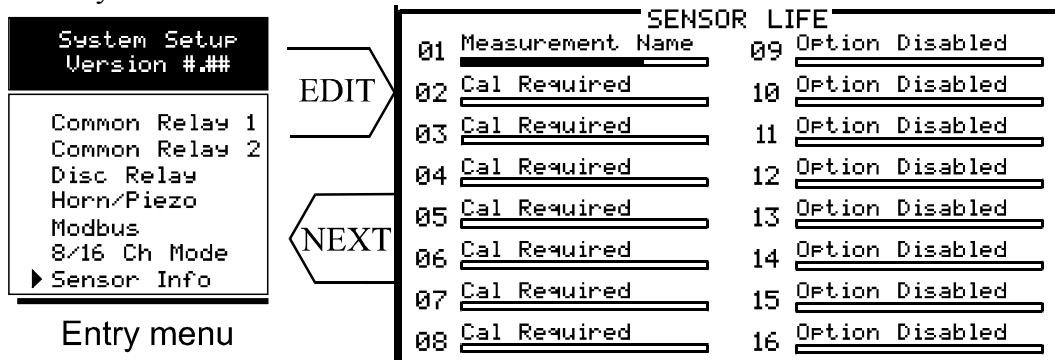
System Setup
Version #.##

Common Relay 1
Common Relay 2
Disc Relay
Horn/Piezo
Modbus
8/16 Ch Mode
Sensor Info

Entry menu

EDIT

NEXT

SENSOR LIFE

| | | | |
|---|---|---|---|
| 01 | Measurement Name | 09 | Option Disabled |
| 02 | Cal Required | 10 | Option Disabled |
| 03 | Cal Required | 11 | Option Disabled |
| 04 | Cal Required | 12 | Option Disabled |
| 05 | Cal Required | 13 | Option Disabled |
| 06 | Cal Required | 14 | Option Disabled |
| 07 | Cal Required | 15 | Option Disabled |
| 08 | Cal Required | 16 | Option Disabled |